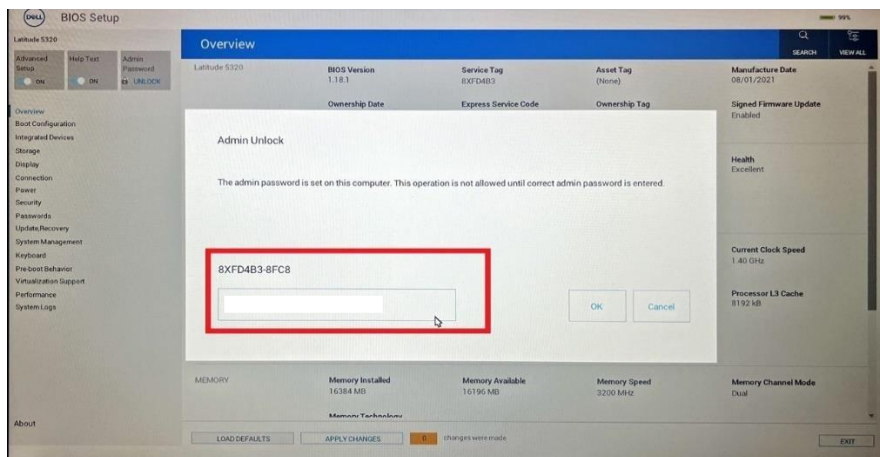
DELL BIOS Setup

99%

Latitude 5320

Advanced Setup ON

Help Text ON

Admin Password UNLOCK

Overview
Boot Configuration
Integrated Devices
Storage
Display
Connection
Power
Security
Passwords
Update,Recovery
System Management
Keyboard
Pre-boot Behavior
Virtualization Support
Performance
System Logs

About

Overview

SEARCH

VIEW ALL

Latitude 5320

BIOS Version
1.18.1

Service Tag
8XFD4B3

Asset Tag
(None)

Manufacture Date
08/01/2021

Ownership Date

Express Service Code

Ownership Tag

Signed Firmware Update
Enabled

Health
Excellent

Current Clock Speed
1.40 GHz

Processor L3 Cache
8192 kB

Admin Unlock

The admin password is set on this computer. This operation is not allowed until correct admin password is entered.

8XFD4B3-8FC8

OK

Cancel

MEMORY

Memory Installed
16384 MB

Memory Available
16196 MB

Memory Speed
3200 MHz

Memory Channel Mode
Dual

Memory Technology

LOAD DEFAULTS

APPLY CHANGES

0 changes were made

EXIT